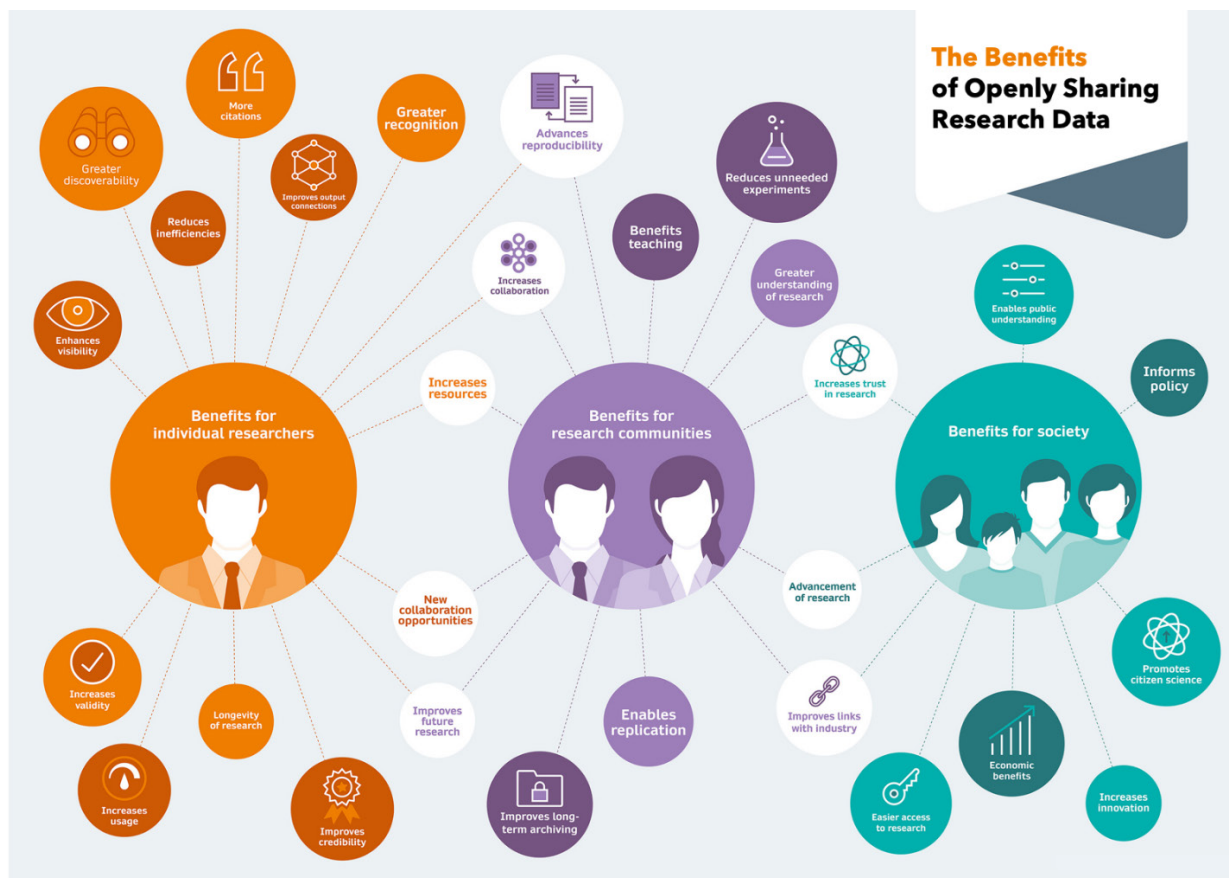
The Benefits of Openly Sharing Research Data

Greater discoverability

More citations

Improves output connections

Greater recognition

Reduces inefficiencies

Enhances visibility

Advances reproducibility

Increases collaboration

Benefits teaching

Reduces unneeded experiments

Greater understanding of research

Increases resources

Benefits for individual researchers

Benefits for research communities

Increases trust in research

Enables public understanding

Informs policy

Benefits for society

New collaboration opportunities

Advancement of research

Increases validity

Longevity of research

Increases usage

Improves credibility

Improves future research

Enables replication

Improves long-term archiving

Improves links with industry

Promotes citizen science

Economic benefits

Easier access to research

Increases innovation